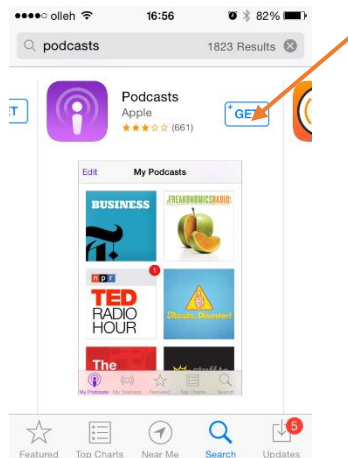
olleh 16:56 82%

podcasts 1823 Results

ET

Podcasts
Apple
(661)

GET

Edit My Podcasts

BUSINESS

FREAKONOMICS RADIO

npr
TED RADIO HOUR

1

Uhhh, Disaster!

The

stuff to

My Podcasts My Stations Featured Top Charts Search

Featured Top Charts Near Me Search Updates

5